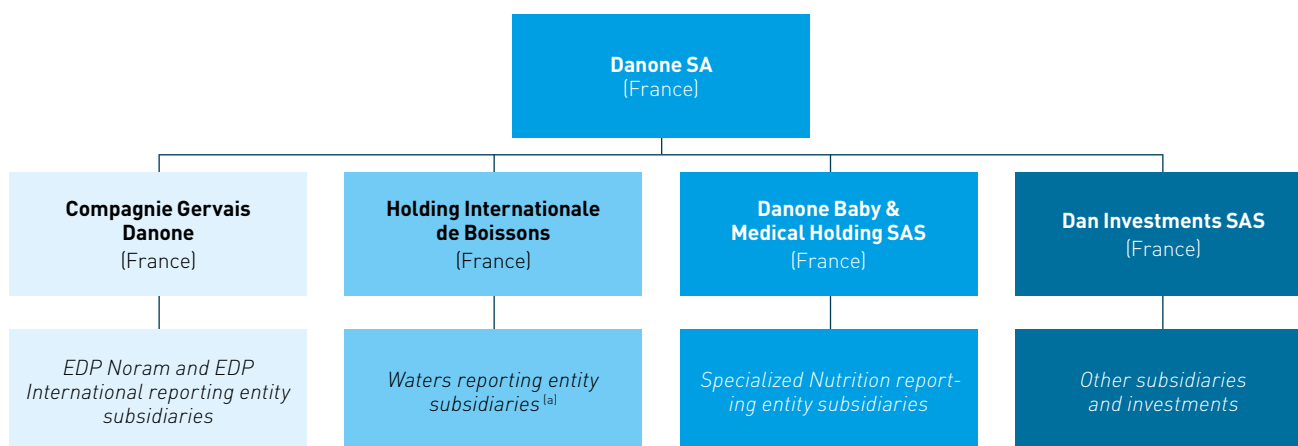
Danone SA
(France)

Compagnie Gervais Danone
(France)

Holding Internationale de Boissons
(France)

Danone Baby & Medical Holding SAS
(France)

Dan Investments SAS
(France)

EDP Noram and EDP International reporting entity subsidiaries

Waters reporting entity subsidiaries $^{(a)}$

Specialized Nutrition reporting entity subsidiaries

Other subsidiaries and investments